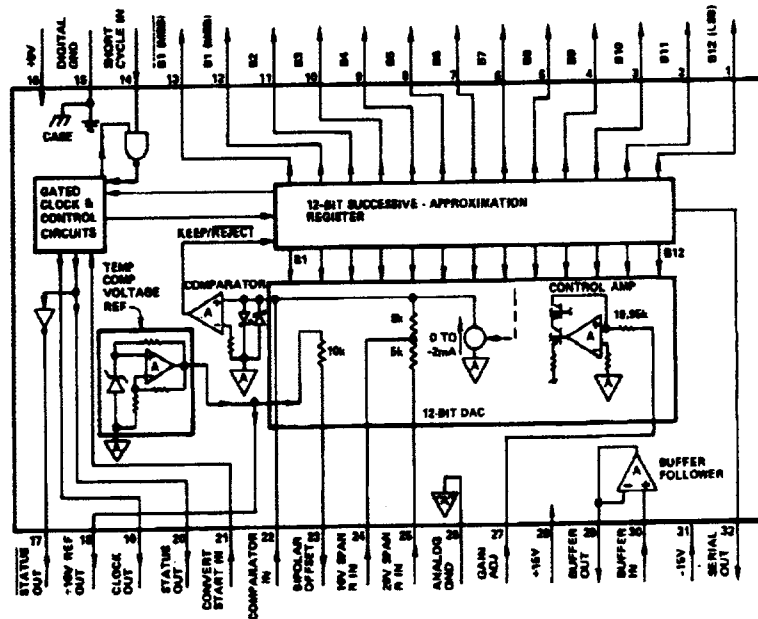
+5V
16
DIGITAL GND
15
SHORT CYCLE IN
14
B1 (MSB)
13
B1 (MSB)
12
B2
11
B3
10
B4
9
B5
8
B6
7
B7
6
B8
5
B9
4
B10
3
B11
2
B12 (LSB)
1

CASE

GATED CLOCK & CONTROL CIRCUITS

12-BIT SUCCESSIVE - APPROXIMATION REGISTER

KEEP/REJECT

B1

B12

TEMP COMP VOLTAGE REF

COMPARATOR

A

A

A

10k

5k

5k

0 TO -2mA

CONTROL AMP

A

10.95k

12-BIT DAC

BUFFER FOLLOWER

A

17
STATUS OUT
18
+10V REF OUT
19
CLOCK OUT
20
STATUS OUT
21
CONVERT START IN
22
COMPARATOR IN
23
BIPOLAR OFFSET
24
10V SPAN R IN
25
20V SPAN R IN
26
ANALOG GND
27
GAIN ADJ
28
+15V
29
BUFFER OUT
30
BUFFER IN
31
-15V
32
SERIAL OUT